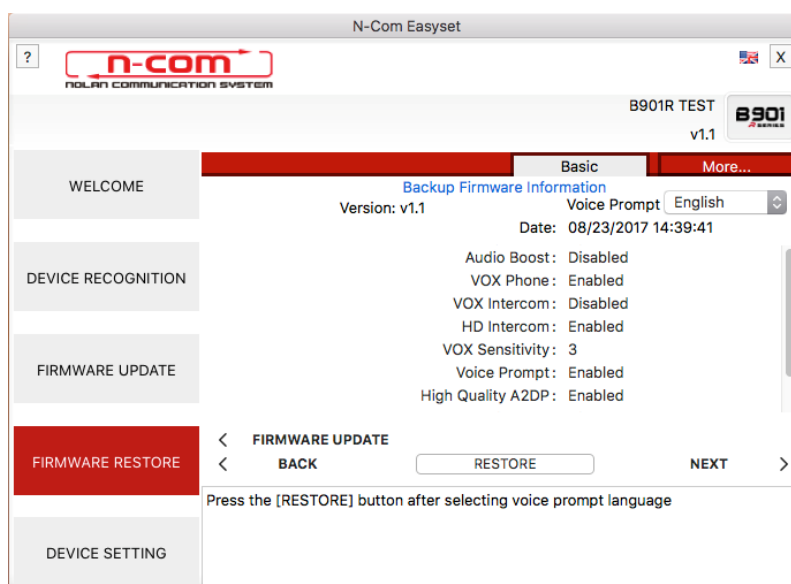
N-Com Easyset

?

n-com
NOLAN COMMUNICATION SYSTEM

X

B901R TEST
v1.1

B901
R SERIES

WELCOME

DEVICE RECOGNITION

FIRMWARE UPDATE

FIRMWARE RESTORE

DEVICE SETTING

Basic
More...

Backup Firmware Information
Version: v1.1
Voice Prompt English
Date: 08/23/2017 14:39:41

Audio Boost: Disabled
VOX Phone: Enabled
VOX Intercom: Disabled
HD Intercom: Enabled
VOX Sensitivity: 3
Voice Prompt: Enabled
High Quality A2DP: Enabled

< FIRMWARE UPDATE
< BACK
RESTORE
NEXT >

Press the [RESTORE] button after selecting voice prompt language